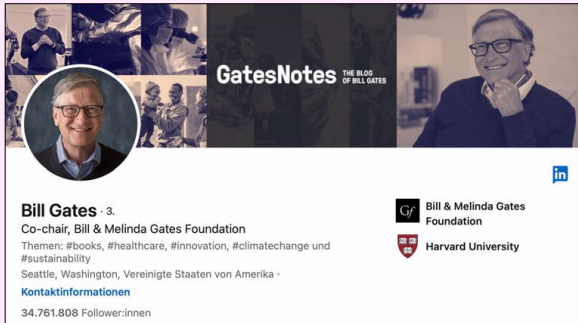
GatesNotes THE BLOG OF BILL GATES

in

Bill Gates · 3.

Co-chair, Bill & Melinda Gates Foundation

Themen: #books, #healthcare, #innovation, #climatechange und #sustainability

Seattle, Washington, Vereinigte Staaten von Amerika ·

Kontaktinformationen

34.761.808 Follower:innen

Gf Bill & Melinda Gates Foundation

Harvard University